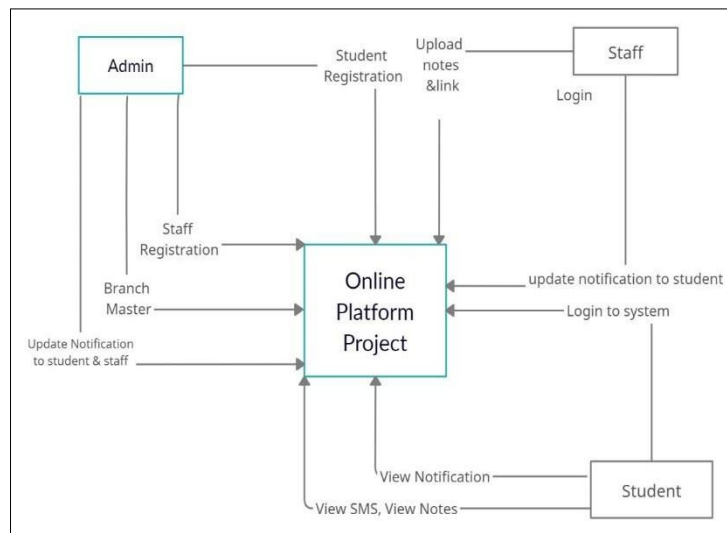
Admin

Student Registration

Upload notes &link

Staff

Login

Staff Registration

Branch Master

Update Notification to student & staff

Online Platform Project

update notification to student

Login to system

View Notification

View SMS, View Notes

Student